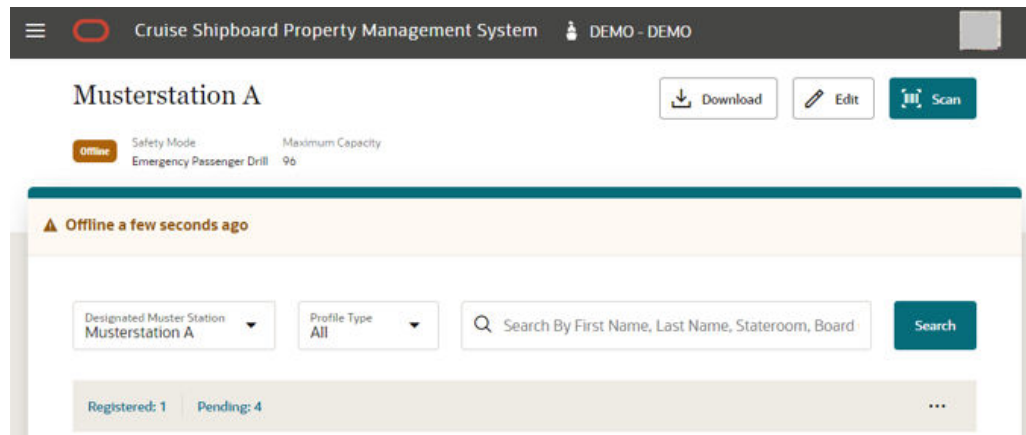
Cruise Shipboard Property Management System DEMO - DEMO

Musterstation A

Download Edit Scan

Offline Safety Mode Emergency Passenger Drill Maximum Capacity 96

Offline a few seconds ago

Designated Muster Station Musterstation A

Profile Type All

Search By First Name, Last Name, Stateroom, Board

Search

Registered: 1 Pending: 4

...